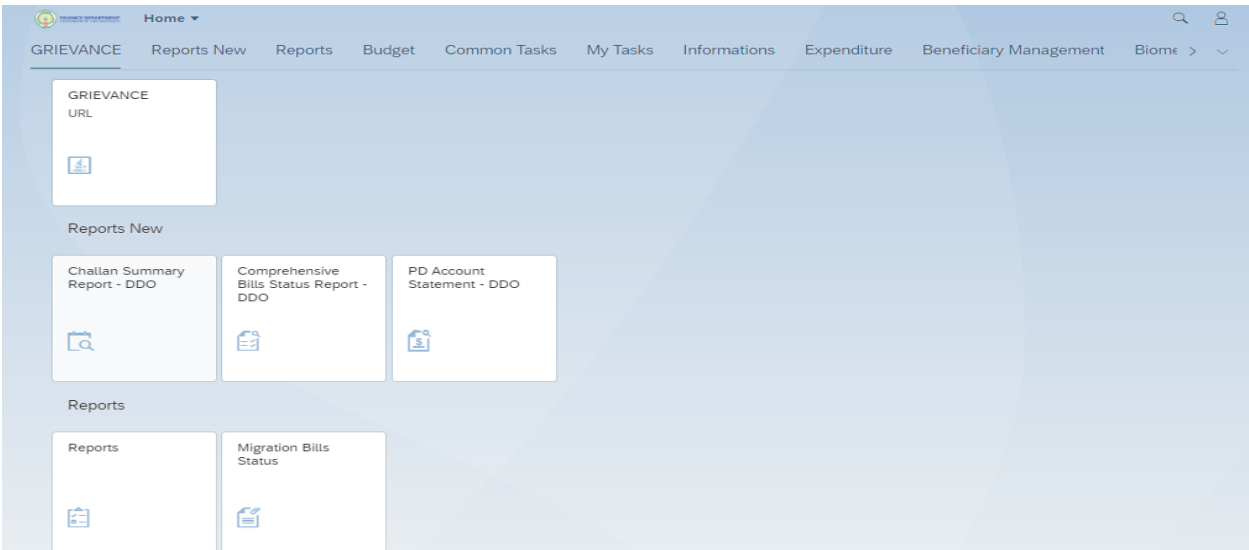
FINANCE DEPARTMENT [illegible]

Home ▾

GRIEVANCE Reports New Reports Budget Common Tasks My Tasks Informations Expenditure Beneficiary Management Biome >

GRIEVANCE
URL

Reports New

Challan Summary Report - DDO

Comprehensive Bills Status Report - DDO

PD Account Statement - DDO

Reports

Reports

Migration Bills Status